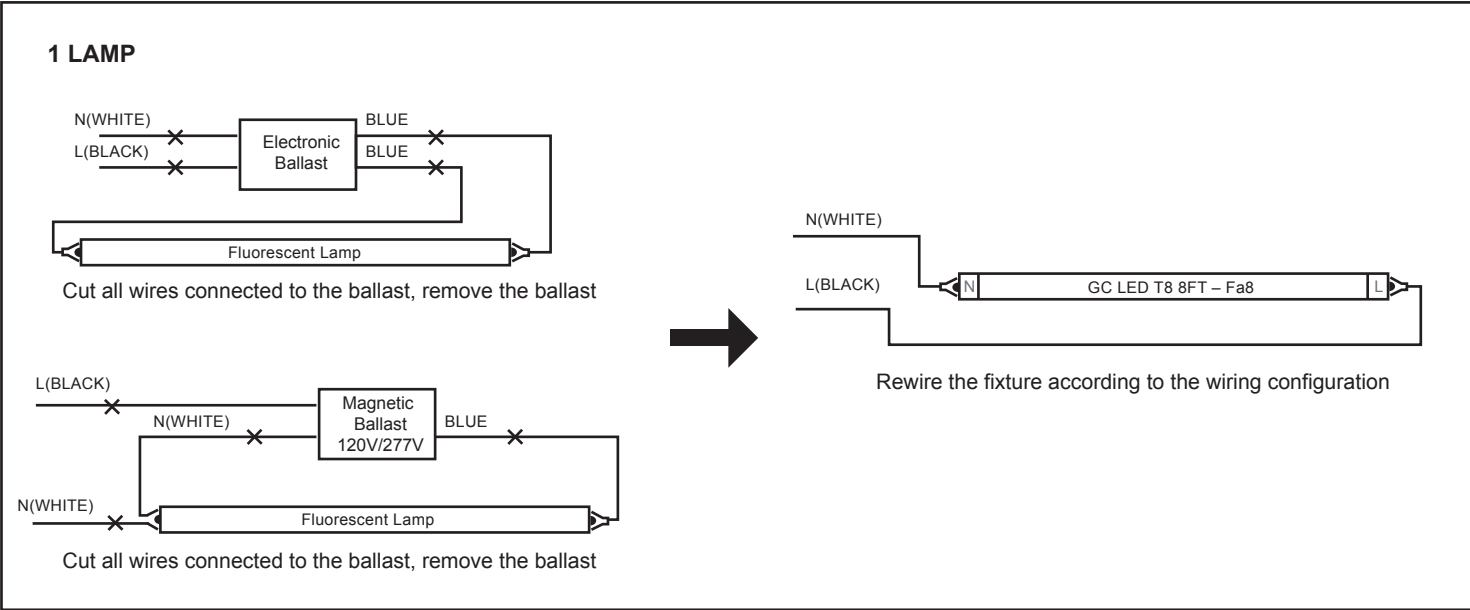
1 LAMP

N(WHITE)

L(BLACK)

Electronic Ballast

BLUE

BLUE

Fluorescent Lamp

Cut all wires connected to the ballast, remove the ballast

L(BLACK)

N(WHITE)

Magnetic Ballast 120V/277V

BLUE

N(WHITE)

Fluorescent Lamp

Cut all wires connected to the ballast, remove the ballast

N(WHITE)

L(BLACK)

N

GC LED T8 8FT – Fa8

L

Rewire the fixture according to the wiring configuration